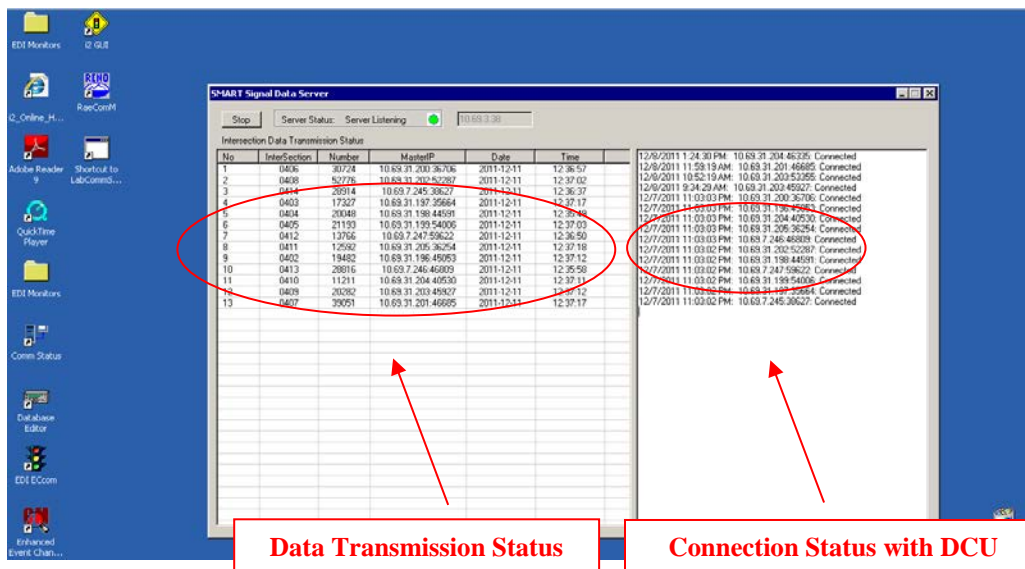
EDI Monitors
i2 GUI
i2_Online_H...
RaeComM
Adobe Reader 9
Shortcut to LabCommS...
QuickTime Player
EDI Monitors
Comm Status
Database Editor
EDI ECcom
Enhanced Event Chan...

SMART Signal Data Server
Stop
Server Status: Server Listening
10.69.3.38
Intersection Data Transmission Status

| No | InterSection | Number | MasterIP | Date | Time |
|---|---|---|---|---|---|
| 1 | 0406 | 30724 | 10.69.31.200:36706 | 2011-12-11 | 12:36:57 |
| 2 | 0408 | 52776 | 10.69.31.202:52287 | 2011-12-11 | 12:37:02 |
| 3 | 0414 | 28914 | 10.69.7.245:38627 | 2011-12-11 | 12:36:37 |
| 4 | 0403 | 17327 | 10.69.31.197:35664 | 2011-12-11 | 12:37:17 |
| 5 | 0404 | 20048 | 10.69.31.198:44591 | 2011-12-11 | 12:35:48 |
| 6 | 0405 | 21193 | 10.69.31.199:54006 | 2011-12-11 | 12:37:03 |
| 7 | 0412 | 13766 | 10.69.7.247:59622 | 2011-12-11 | 12:36:50 |
| 8 | 0411 | 12592 | 10.69.31.205:36254 | 2011-12-11 | 12:37:18 |
| 9 | 0402 | 19482 | 10.69.31.196:45053 | 2011-12-11 | 12:37:12 |
| 10 | 0413 | 28816 | 10.69.7.246:46809 | 2011-12-11 | 12:35:59 |
| 11 | 0410 | 11211 | 10.69.31.204:40530 | 2011-12-11 | 12:37:11 |
| 12 | 0409 | 20282 | 10.69.31.203:45927 | 2011-12-11 | 12:37:12 |
| 13 | 0407 | 39051 | 10.69.31.201:46685 | 2011-12-11 | 12:37:17 |

12/8/2011 1:24:30 PM: 10.69.31.204:46335: Connected
12/8/2011 11:59:19 AM: 10.69.31.201:46685: Connected
12/8/2011 10:52:19 AM: 10.69.31.203:53355: Connected
12/8/2011 9:34:29 AM: 10.69.31.203:45927: Connected
12/7/2011 11:03:03 PM: 10.69.31.200:36706: Connected
12/7/2011 11:03:03 PM: 10.69.31.196:45053: Connected
12/7/2011 11:03:03 PM: 10.69.31.204:40530: Connected
12/7/2011 11:03:03 PM: 10.69.31.205:36254: Connected
12/7/2011 11:03:03 PM: 10.69.7.246:46809: Connected
12/7/2011 11:03:02 PM: 10.69.31.202:52287: Connected
12/7/2011 11:03:02 PM: 10.69.31.198:44591: Connected
12/7/2011 11:03:02 PM: 10.69.7.247:59622: Connected
12/7/2011 11:03:02 PM: 10.69.31.199:54006: Connected
12/7/2011 11:03:02 PM: 10.69.31.197:35664: Connected
12/7/2011 11:03:02 PM: 10.69.7.245:38627: Connected

Data Transmission Status
Connection Status with DCU